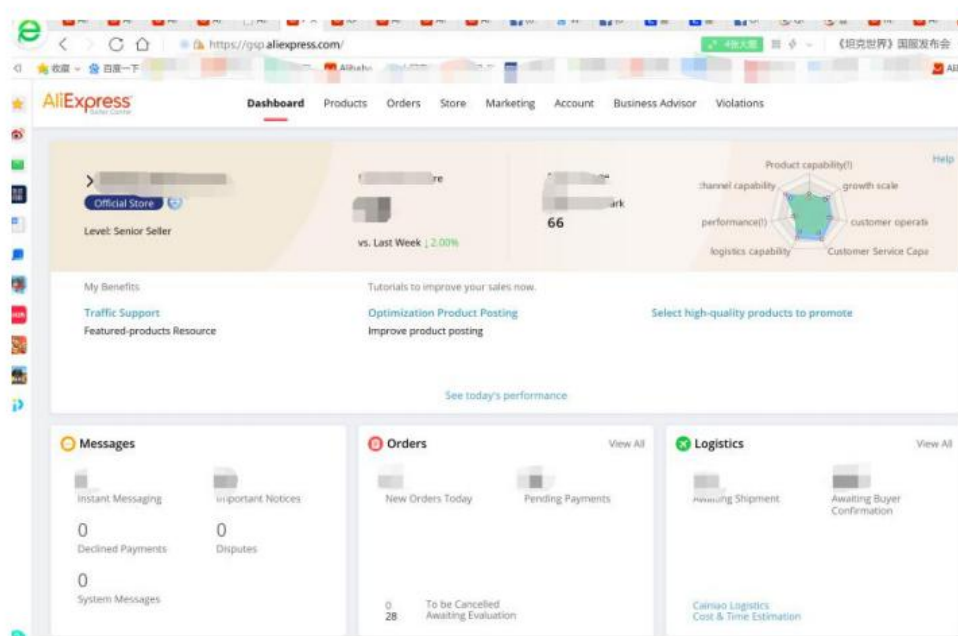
https://gsp.aliexpress.com/

《坦克世界》国服发布会

收藏 百度一下

Alibaba

AliExpress
Seller Center

Dashboard Products Orders Store Marketing Account Business Advisor Violations

Help

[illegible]

Official Store

Level: Senior Seller

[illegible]re

vs. Last Week ↓2.00%

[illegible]ark

66

Product capability(!)
growth scale
customer operati
Customer Service Capa
logistics capability
performance(!)
channel capability

My Benefits

Traffic Support
Featured-products Resource

Tutorials to improve your sales now.

Optimization Product Posting
Improve product posting

Select high-quality products to promote

See today's performance

Messages

Instant Messaging

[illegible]portant Notices

0
Declined Payments

0
Disputes

0
System Messages

Orders

View All

New Orders Today

Pending Payments

0 To be Cancelled
28 Awaiting Evaluation

Logistics

View All

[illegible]ing Shipment

Awaiting Buyer Confirmation

Cainiao Logistics
Cost & Time Estimation